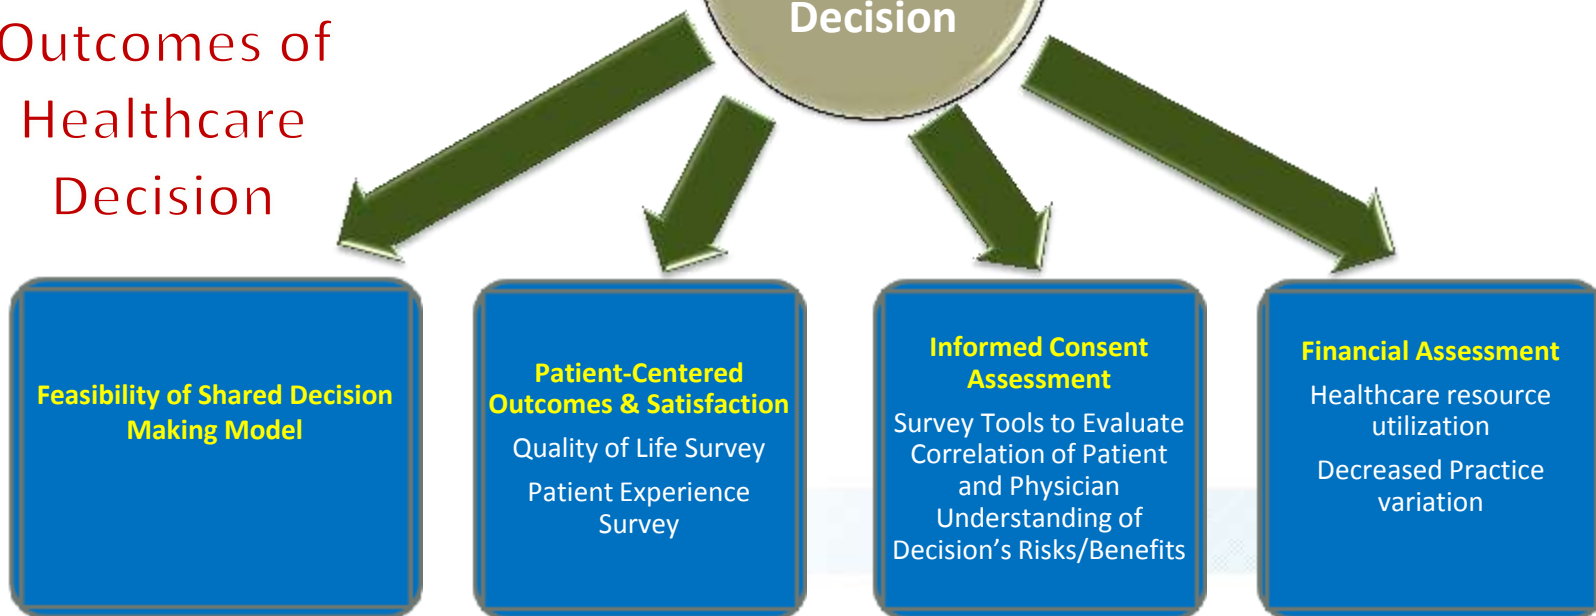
Outcomes of Healthcare Decision

Decision

Feasibility of Shared Decision Making Model

Patient-Centered Outcomes & Satisfaction

Quality of Life Survey

Patient Experience Survey

Informed Consent Assessment

Survey Tools to Evaluate Correlation of Patient and Physician Understanding of Decision's Risks/Benefits

Financial Assessment

Healthcare resource utilization

Decreased Practice variation